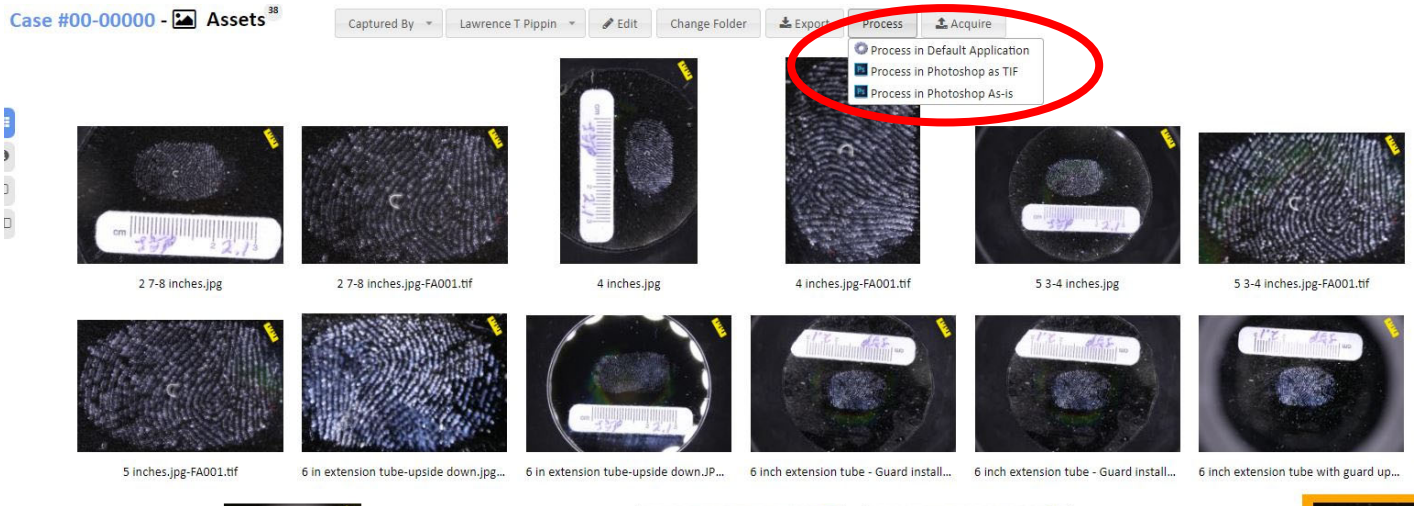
Case #00-00000 - Assets 38

Captured By | Lawrence T Pippin | Edit | Change Folder | Export | Process | Acquire

Process in Default Application
Process in Photoshop as TIF
Process in Photoshop As-is

2 7-8 inches.jpg

2 7-8 inches.jpg-FA001.tif

4 inches.jpg

4 inches.jpg-FA001.tif

5 3-4 inches.jpg

5 3-4 inches.jpg-FA001.tif

5 inches.jpg-FA001.tif

6 in extension tube-upside down.jpg...

6 in extension tube-upside down.JP...

6 inch extension tube - Guard install...

6 inch extension tube - Guard install...

6 inch extension tube with guard up...